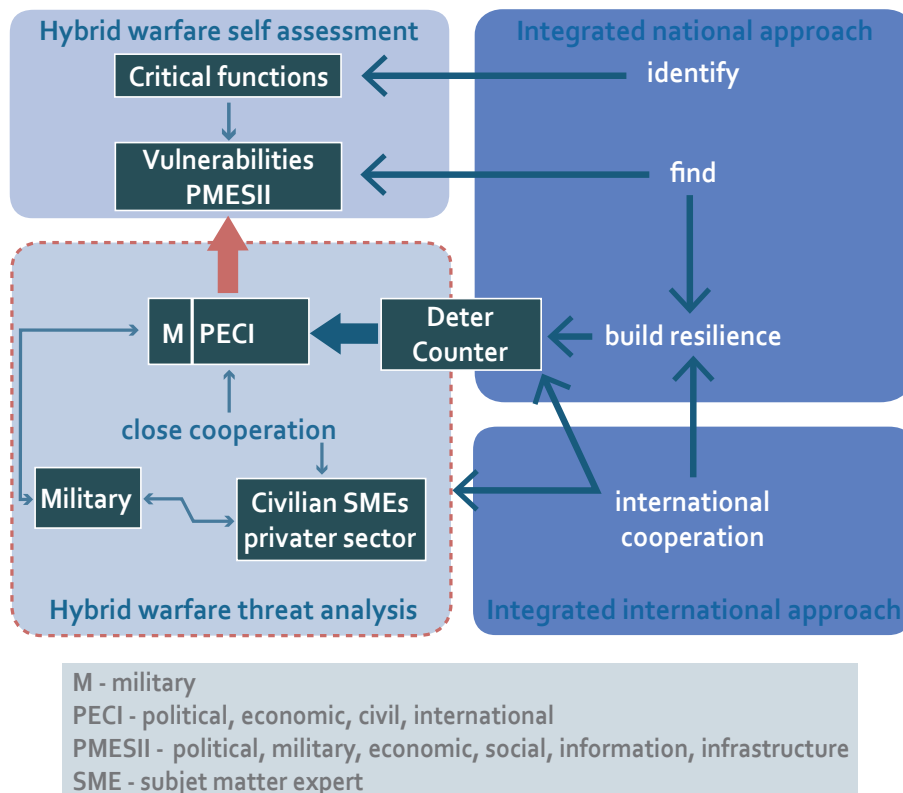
Hybrid warfare self assessment

Critical functions

Vulnerabilities PMESII

Integrated national approach

identify

find

build resilience

M PECI

Deter Counter

close cooperation

Military

Civilian SMEs privater sector

Hybrid warfare threat analysis

international cooperation

Integrated international approach

M - military
PECI - political, economic, civil, international
PMESII - political, military, economic, social, information, infrastructure
SME - subjet matter expert